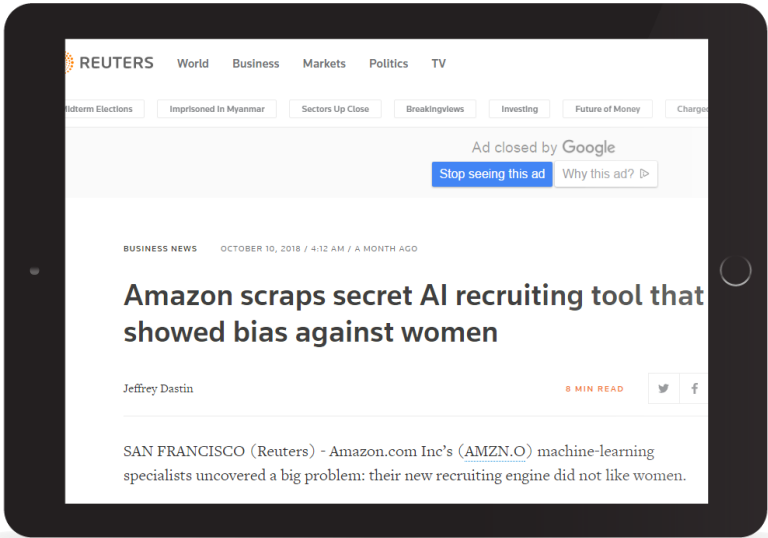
REUTERS World Business Markets Politics TV

idterm Elections | Imprisoned in Myanmar | Sectors Up Close | Breakingviews | Investing | Future of Money | Charge

Ad closed by Google
Stop seeing this ad | Why this ad?

BUSINESS NEWS OCTOBER 10, 2018 / 4:12 AM / A MONTH AGO

Amazon scraps secret AI recruiting tool that showed bias against women

Jeffrey Dastin 8 MIN READ

SAN FRANCISCO (Reuters) - Amazon.com Inc's (AMZN.O) machine-learning specialists uncovered a big problem: their new recruiting engine did not like women.